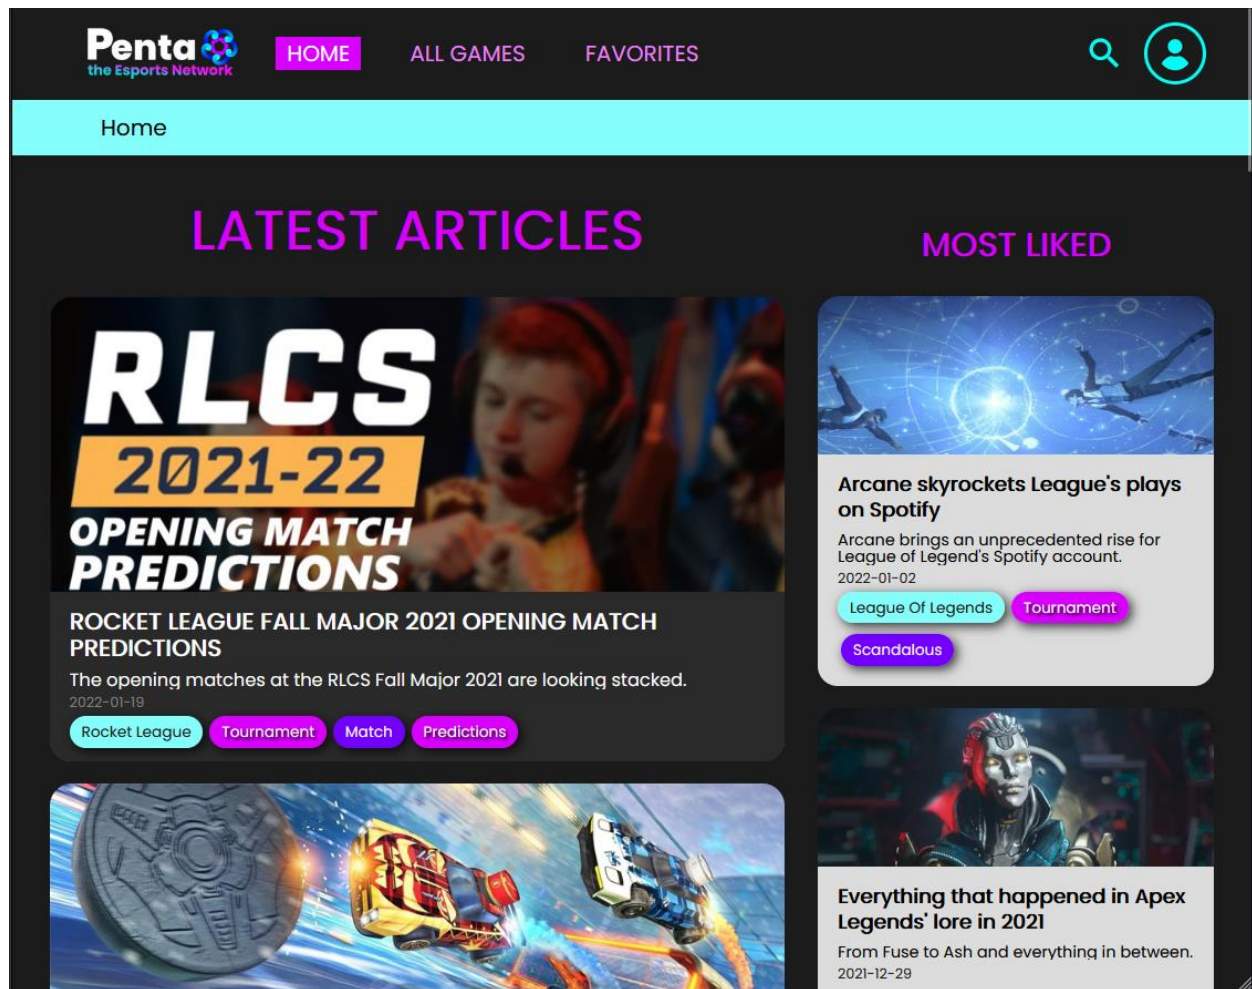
Penta
the Esports Network

HOME ALL GAMES FAVORITES

Home

LATEST ARTICLES

RLCS
2021-22
OPENING MATCH
PREDICTIONS

ROCKET LEAGUE FALL MAJOR 2021 OPENING MATCH PREDICTIONS

The opening matches at the RLCS Fall Major 2021 are looking stacked.

2022-01-19

Rocket League Tournament Match Predictions

MOST LIKED

Arcane skyrockets League's plays on Spotify

Arcane brings an unprecedented rise for League of Legend's Spotify account.

2022-01-02

League Of Legends Tournament Scandalous

Everything that happened in Apex Legends' lore in 2021

From Fuse to Ash and everything in between.

2021-12-29